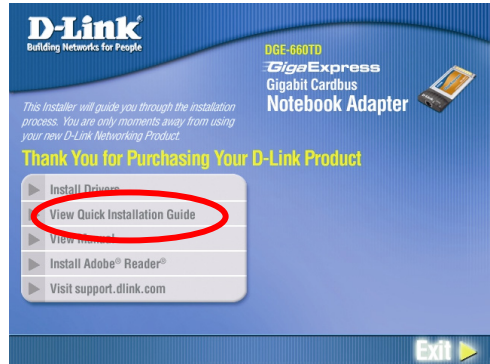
D-Link®
Building Networks for People

DGE-660TD
GigaExpress
Gigabit Cardbus
Notebook Adapter

This Installer will guide you through the installation process. You are only moments away from using your new D-Link Networking Product.

Thank You for Purchasing Your D-Link Product

Install Drivers
View Quick Installation Guide
View Manual
Install Adobe® Reader®
Visit support.dlink.com

Exit